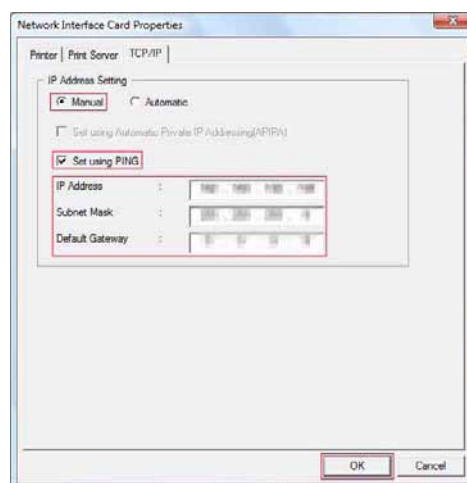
Network Interface Card Properties

Printer | Print Server | TCP/IP

IP Address Setting

Manual
Automatic

Set using Automatic Private IP Addressing(APIPA)

Set using PING

IP Address : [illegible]
Subnet Mask : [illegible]
Default Gateway : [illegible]

OK
Cancel